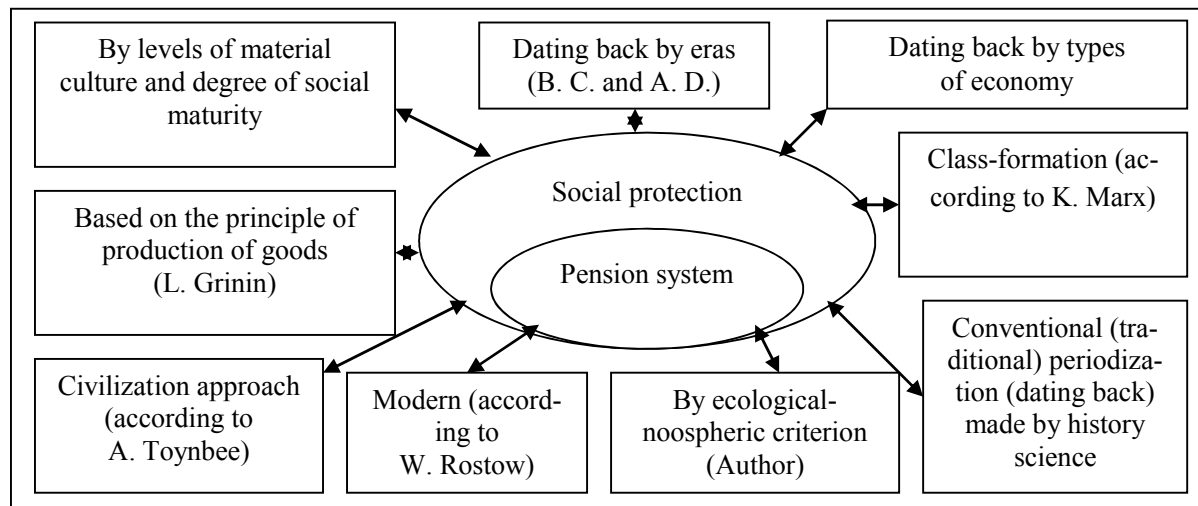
By levels of material culture and degree of social maturity

Dating back by eras (B. C. and A. D.)

Dating back by types of economy

Social protection

Pension system

Class-formation (according to K. Marx)

Based on the principle of production of goods (L. Grinin)

Civilization approach (according to A. Toynbee)

Modern (according to W. Rostow)

By ecological-noospheric criterion (Author)

Conventional (traditional) periodization (dating back) made by history science